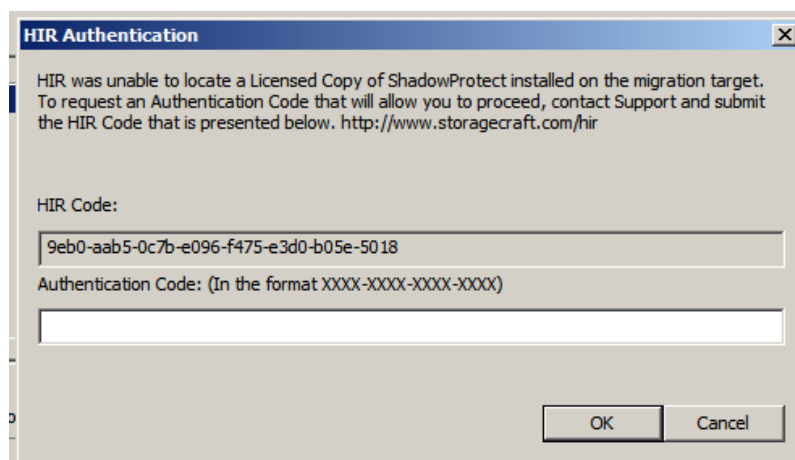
HIR Authentication

HIR was unable to locate a Licensed Copy of ShadowProtect installed on the migration target. To request an Authentication Code that will allow you to proceed, contact Support and submit the HIR Code that is presented below. http://www.storagecraft.com/hir

HIR Code:

9eb0-aab5-0c7b-e096-f475-e3d0-b05e-5018

Authentication Code: (In the format XXXX-XXXX-XXXX-XXXX)

OK Cancel